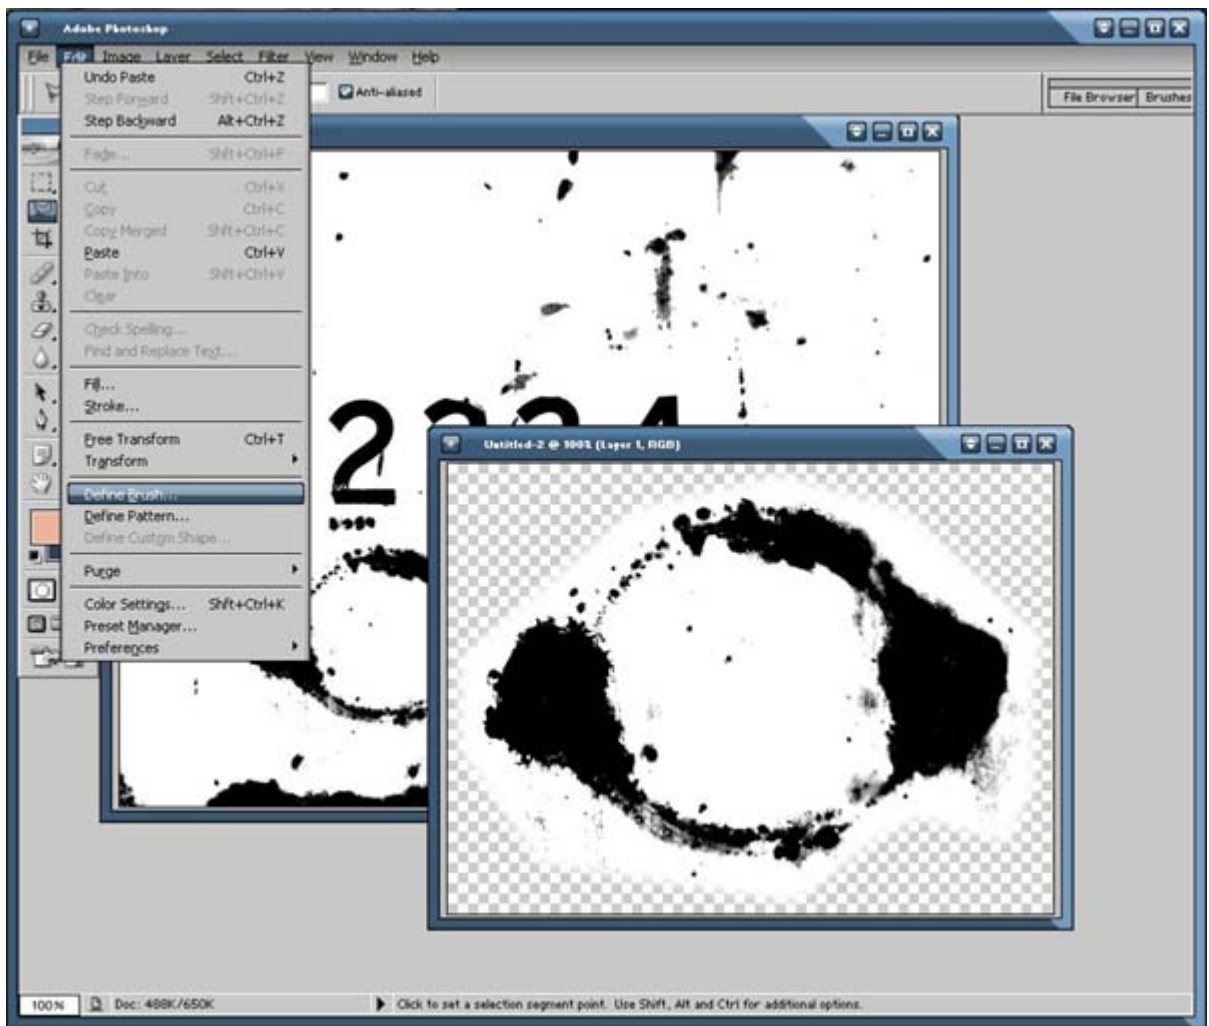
Adobe Photoshop

File Edit Image Layer Select Filter View Window Help

Anti-aliased

File Browser Brushes

Undo Paste Ctrl+Z
Step Forward Shft+Ctrl+Z
Step Backward Alt+Ctrl+Z
Fade... Shft+Ctrl+F
Cut Ctrl+X
Copy Ctrl+C
Copy Merged Shft+Ctrl+C
Paste Ctrl+V
Paste Into Shft+Ctrl+V
Clear
Check Spelling...
Find and Replace Text...
Fill...
Stroke...
Free Transform Ctrl+T
Transform
Define Brush...
Define Pattern...
Define Custom Shape...
Purge
Color Settings... Shft+Ctrl+K
Preset Manager...
Preferences

2 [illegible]

Untitled-2 @ 100% (Layer 1, RGB)

100% Doc: 488K/650K

Click to set a selection segment point. Use Shift, Alt and Ctrl for additional options.